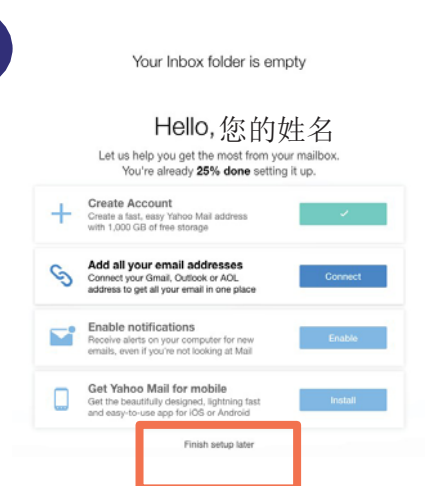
Your Inbox folder is empty

Hello, 您的姓名

Let us help you get the most from your mailbox. You're already 25% done setting it up.

Create Account
Create a fast, easy Yahoo Mail address with 1,000 GB of free storage

✓

Add all your email addresses
Connect your Gmail, Outlook or AOL address to get all your email in one place

Connect

Enable notifications
Receive alerts on your computer for new emails, even if you're not looking at Mail

Enable

Get Yahoo Mail for mobile
Get the beautifully designed, lightning fast and easy-to-use app for iOS or Android

Install

Finish setup later